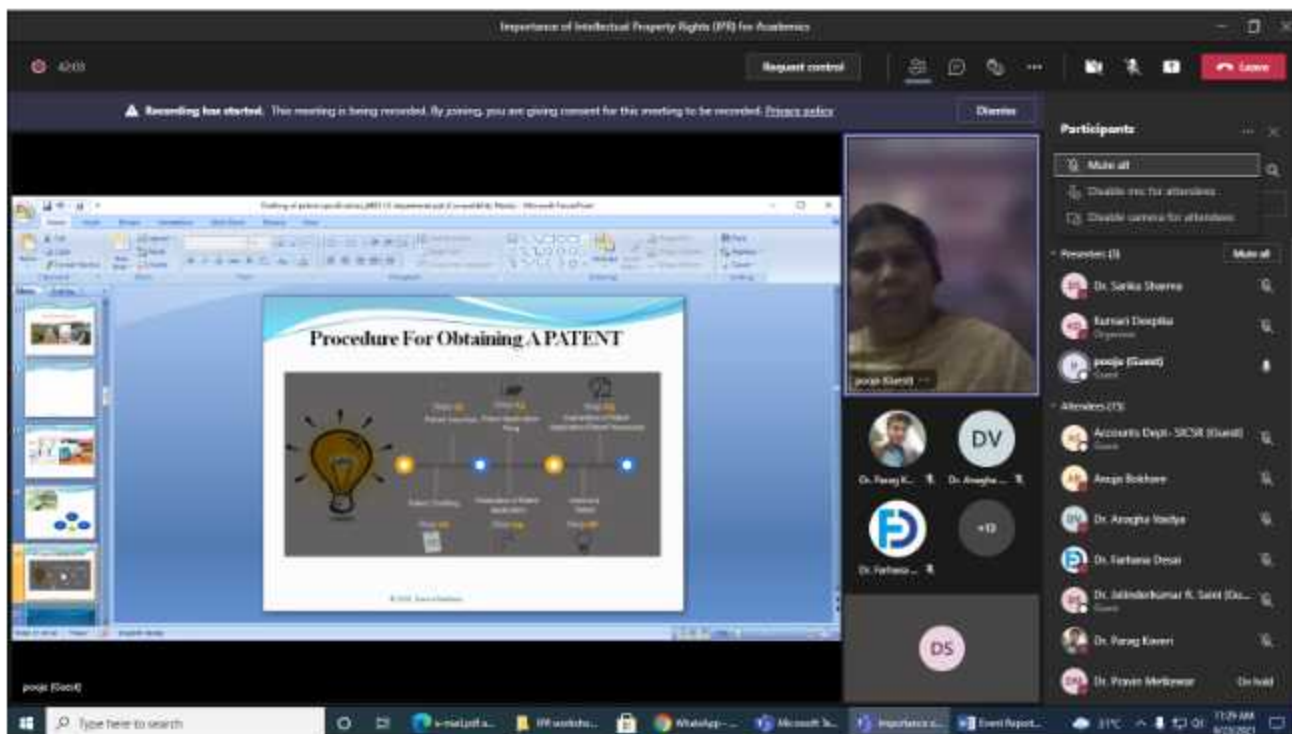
Importance of Intellectual Property Rights (IPR) for Academics

42:03

Request control

Leave

Recording has started. This meeting is being recorded. By joining, you are giving consent for this meeting to be recorded. Privacy policy

Dismiss

Participants

Mute all

Disable mic for attendees

Disable camera for attendees

Presenters (3)

Mute all

Dr. Sarika Sharma

Kumari Deepika

Organizer

pooja (Guest)

Guest

Attendees (73)

Accounts Dept- SICSR (Guest)

Guest

Anuja Bokhare

Dr. Anagha Vaidya

Dr. Farhana Desai

Dr. Jatinderkumar R. Saini (Gu...

Guest

Dr. Parag Kaveri

Dr. Pravin Metkewar

On hold

Procedure For Obtaining A PATENT

pooja (Guest)

DV

Dr. Parag K...

Dr. Anagha ...

+13

Dr. Farhana ...

DS

pooja (Guest)

Type here to search

31°C

11:29 AM